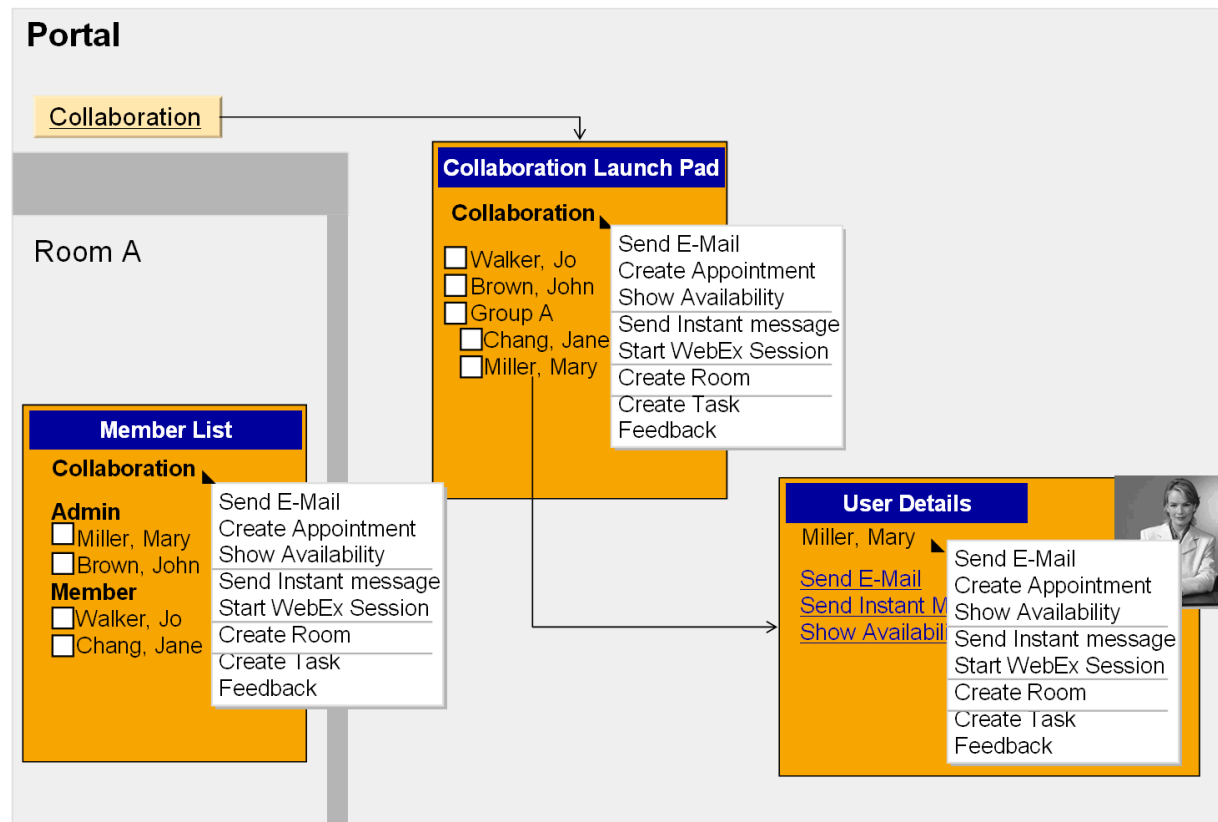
Portal

Collaboration

Room A

Collaboration Launch Pad

Collaboration

Walker, Jo
Brown, John
Group A
Chang, Jane
Miller, Mary

Send E-Mail
Create Appointment
Show Availability
Send Instant message
Start WebEx Session
Create Room
Create Task
Feedback

Member List

Collaboration

Admin
Miller, Mary
Brown, John
Member
Walker, Jo
Chang, Jane

Send E-Mail
Create Appointment
Show Availability
Send Instant message
Start WebEx Session
Create Room
Create Task
Feedback

User Details

Miller, Mary

Send E-Mail
Send Instant M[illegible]
Show Availabili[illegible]

Send E-Mail
Create Appointment
Show Availability
Send Instant message
Start WebEx Session
Create Room
Create Task
Feedback